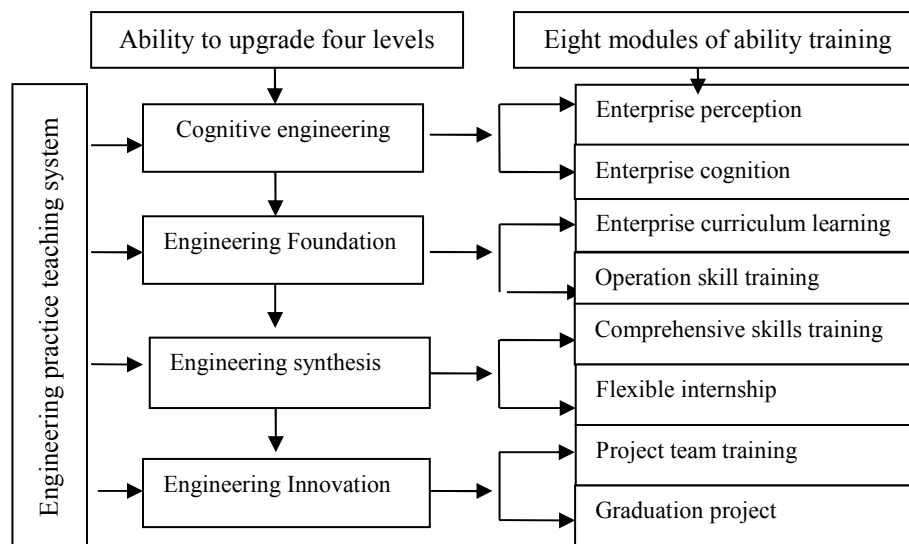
Ability to upgrade four levels

Eight modules of ability training

Engineering practice teaching system

Cognitive engineering

Enterprise perception

Enterprise cognition

Engineering Foundation

Enterprise curriculum learning

Operation skill training

Engineering synthesis

Comprehensive skills training

Flexible internship

Engineering Innovation

Project team training

Graduation project